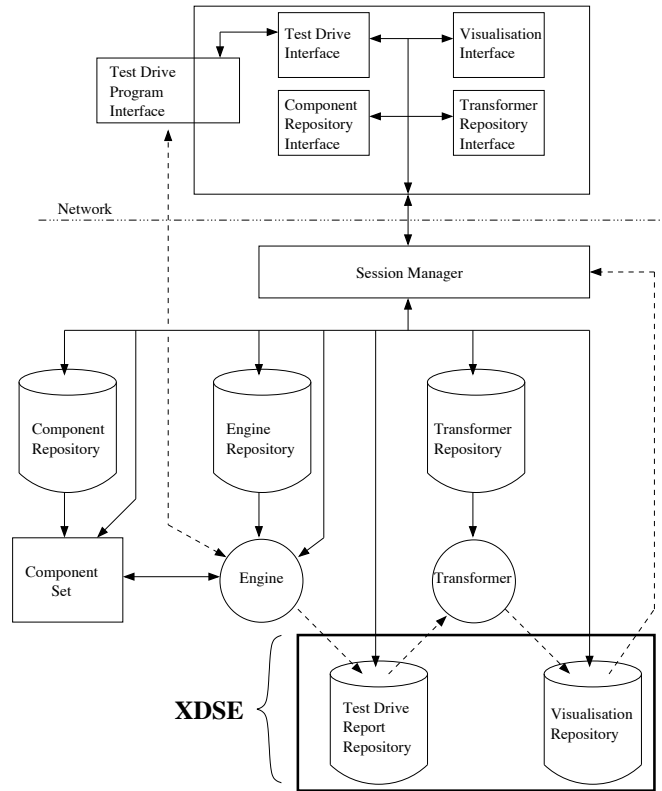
Test Drive Interface

Visualisation Interface

Test Drive Program Interface

Component Repository Interface

Transformer Repository Interface

Network

Session Manager

Component Repository

Engine Repository

Transformer Repository

Component Set

Engine

Transformer

XDSE

Test Drive Report Repository

Visualisation Repository